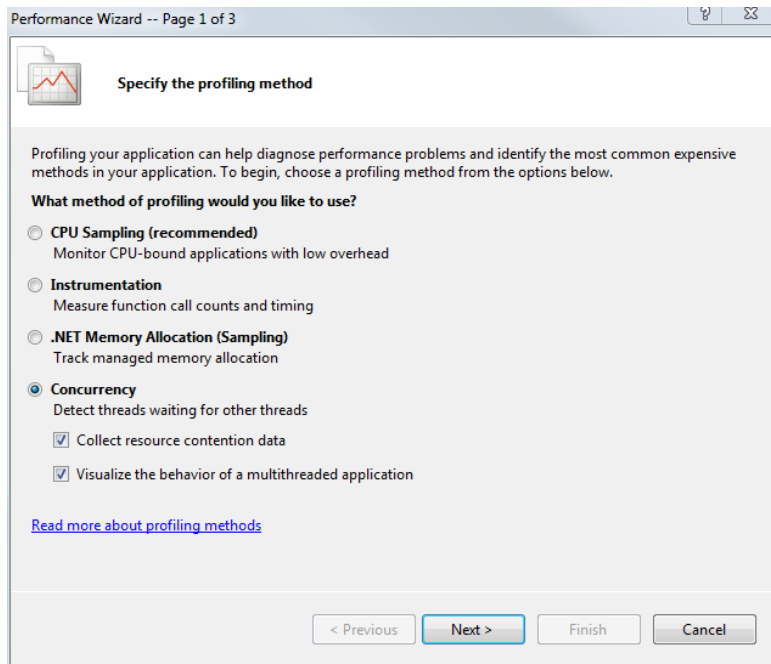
Performance Wizard -- Page 1 of 3

?

Specify the profiling method

Profiling your application can help diagnose performance problems and identify the most common expensive methods in your application. To begin, choose a profiling method from the options below.

What method of profiling would you like to use?

CPU Sampling (recommended)
Monitor CPU-bound applications with low overhead

Instrumentation
Measure function call counts and timing

.NET Memory Allocation (Sampling)
Track managed memory allocation

Concurrency
Detect threads waiting for other threads

Collect resource contention data

Visualize the behavior of a multithreaded application

Read more about profiling methods

< Previous

Next >

Finish

Cancel